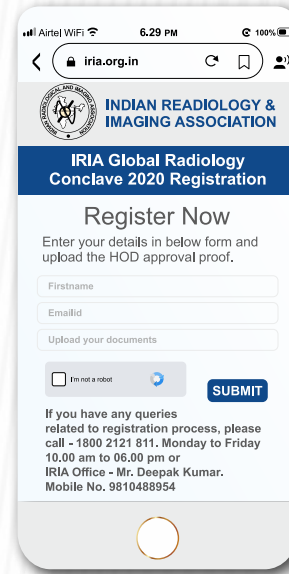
Airtel WiFi 6.29 PM 100%

iria.org.in

INDIAN READIOLOGY & IMAGING ASSOCIATION

IRIA Global Radiology Conclave 2020 Registration

Register Now

Enter your details in below form and upload the HOD approval proof.

Firstname

Emailid

Upload your documents

I'm not a robot

SUBMIT

If you have any queries related to registration process, please call - 1800 2121 811. Monday to Friday 10.00 am to 06.00 pm or IRIA Office - Mr. Deepak Kumar. Mobile No. 9810488954